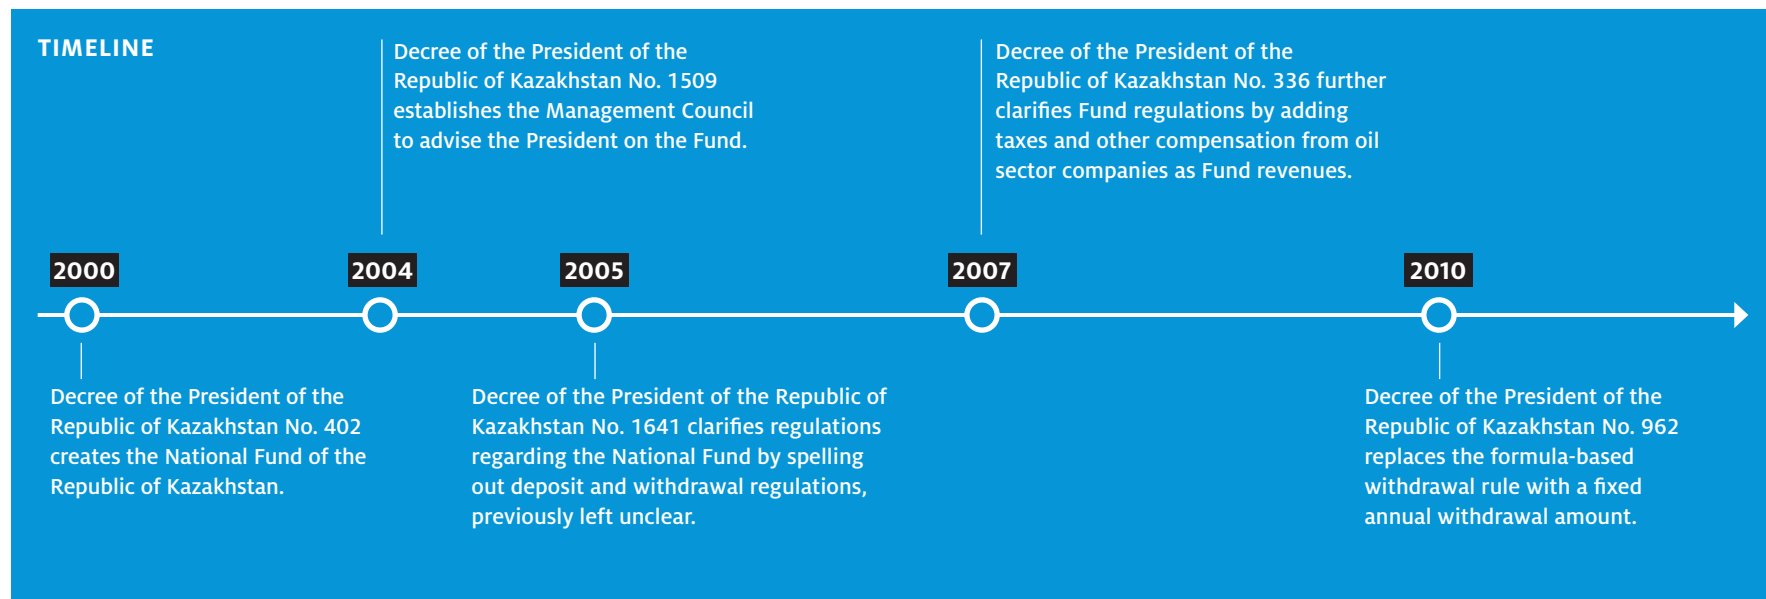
TIMELINE

Decree of the President of the Republic of Kazakhstan No. 1509 establishes the Management Council to advise the President on the Fund.

Decree of the President of the Republic of Kazakhstan No. 336 further clarifies Fund regulations by adding taxes and other compensation from oil sector companies as Fund revenues.

2000

2004

2005

2007

2010

Decree of the President of the Republic of Kazakhstan No. 402 creates the National Fund of the Republic of Kazakhstan.

Decree of the President of the Republic of Kazakhstan No. 1641 clarifies regulations regarding the National Fund by spelling out deposit and withdrawal regulations, previously left unclear.

Decree of the President of the Republic of Kazakhstan No. 962 replaces the formula-based withdrawal rule with a fixed annual withdrawal amount.